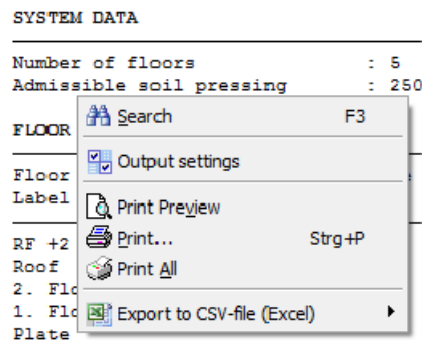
SYSTEM DATA

Number of floors : 5
Admissible soil pressing : 250

FLOOR

Floor
Label

RF +2
Roof
2. Flo
1. Flo
Plate

Search F3
Output settings
Print Preview
Print... Strg+P
Print All
Export to CSV-file (Excel)